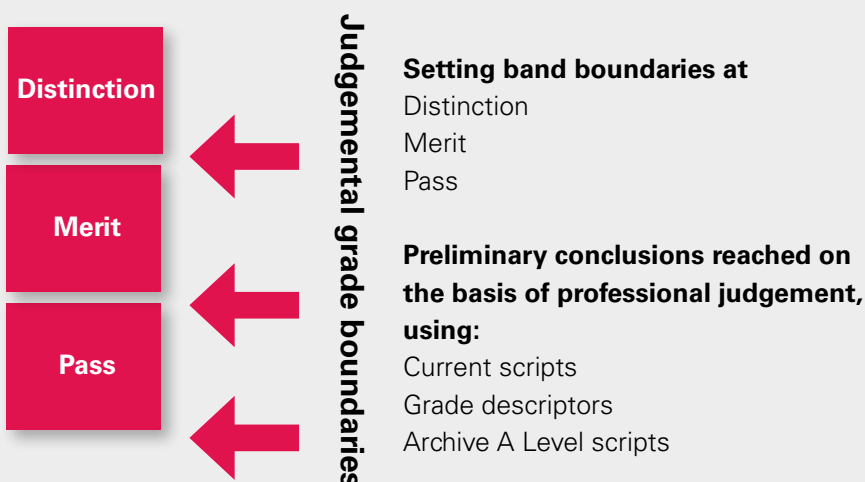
Distinction

Merit

Pass

Judgemental grade boundaries

**Setting band boundaries at**
Distinction
Merit
Pass

**Preliminary conclusions reached on the basis of professional judgement, using:**
Current scripts
Grade descriptors
Archive A Level scripts